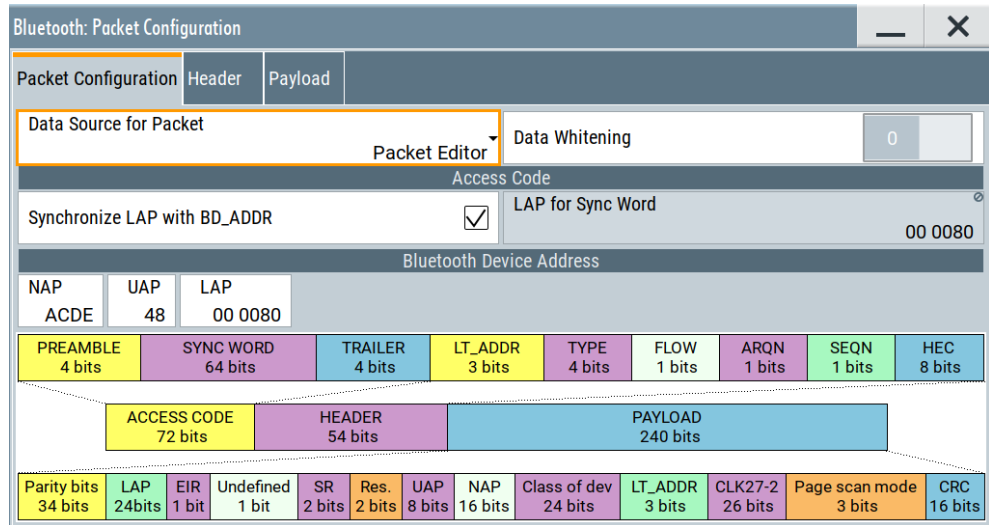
Bluetooth: Packet Configuration

Packet Configuration | Header | Payload

Data Source for Packet
Packet Editor

Data Whitening
0

Access Code

Synchronize LAP with BD_ADDR ☑

LAP for Sync Word
00 0080

Bluetooth Device Address

| NAP | UAP | LAP |
|---|---|---|
| ACDE | 48 | 00 0080 |

| PREAMBLE 4 bits | SYNC WORD 64 bits | TRAILER 4 bits | LT_ADDR 3 bits | TYPE 4 bits | FLOW 1 bits | ARQN 1 bits | SEQN 1 bits | HEC 8 bits |
|---|---|---|---|---|---|---|---|---|

| ACCESS CODE 72 bits | HEADER 54 bits | PAYLOAD 240 bits |
|---|---|---|

| Parity bits 34 bits | LAP 24bits | EIR 1 bit | Undefined 1 bit | SR 2 bits | Res. 2 bits | UAP 8 bits | NAP 16 bits | Class of dev 24 bits | LT_ADDR 3 bits | CLK27-2 26 bits | Page scan mode 3 bits | CRC 16 bits |
|---|---|---|---|---|---|---|---|---|---|---|---|---|